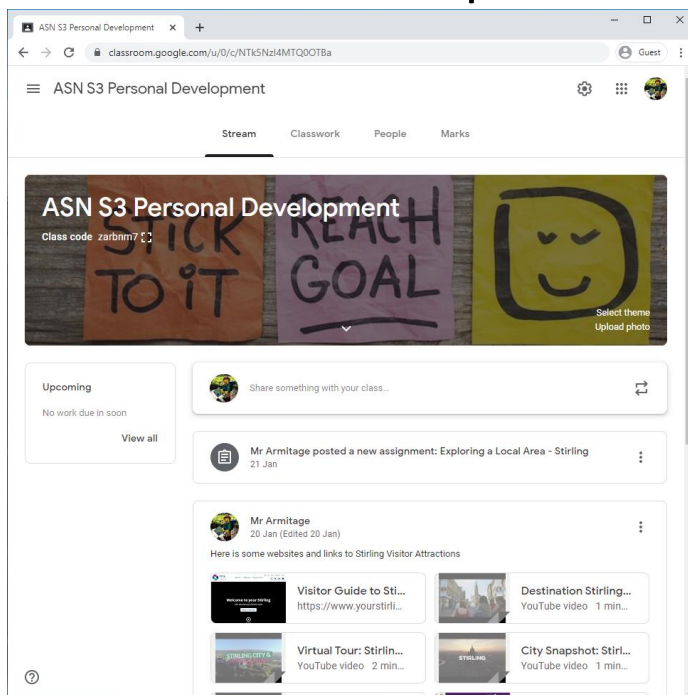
ASN S3 Personal Development ×
classroom.google.com/u/0/c/NTk5NzI4MTQ0OTBa
Guest

ASN S3 Personal Development

Stream Classwork People Marks

ASN S3 Personal Development
Class code zarbnm7

STICK TO IT
REACH GOAL

Select theme
Upload photo

Upcoming
No work due in soon
View all

Share something with your class...

Mr Armitage posted a new assignment: Exploring a Local Area - Stirling
21 Jan

Mr Armitage
20 Jan (Edited 20 Jan)
Here is some websites and links to Stirling Visitor Attractions

Welcome to your Stirling
Visitor Guide to Sti...
https://www.yourstirli...

Destination Stirling...
YouTube video 1 min...

STIRLING CITY &
Virtual Tour: Stirlin...
YouTube video 2 min...

STIRLING
City Snapshot: Stirl...
YouTube video 1 min...

?